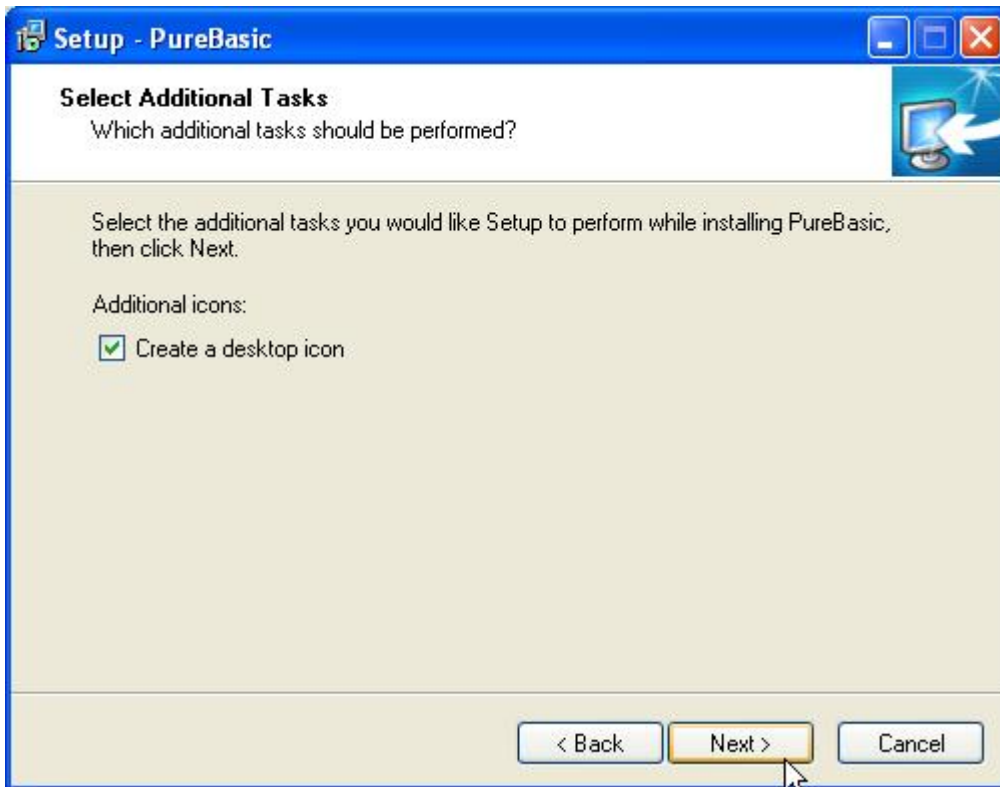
Setup - PureBasic

Select Additional Tasks
Which additional tasks should be performed?

Select the additional tasks you would like Setup to perform while installing PureBasic, then click Next.

Additional icons:

Create a desktop icon

< Back
Next >
Cancel